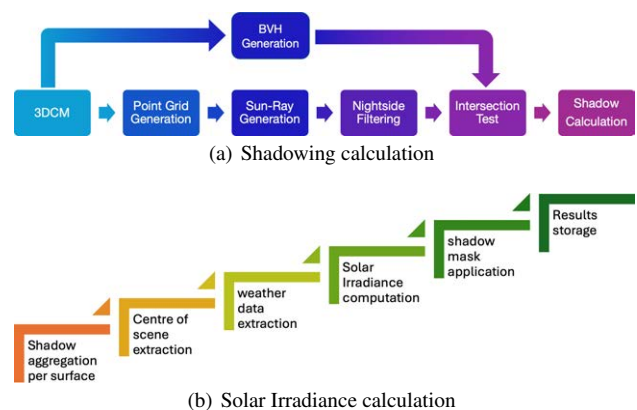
BVH Generation

3DCM

Point Grid Generation

Sun-Ray Generation

Nightside Filtering

Intersection Test

Shadow Calculation

(a) Shadowing calculation

Shadow aggregation per surface

Centre of scene extraction

weather data extraction

Solar Irradiance computation

shadow mask application

Results storage

(b) Solar Irradiance calculation